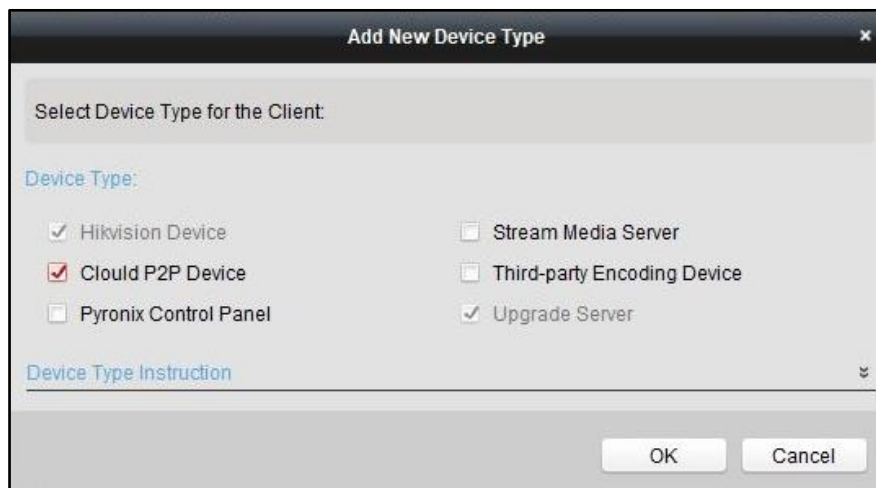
Add New Device Type

×

Select Device Type for the Client:

Device Type:

Hikvision Device

Stream Media Server

Clould P2P Device

Third-party Encoding Device

Pyronix Control Panel

Upgrade Server

Device Type Instruction

OK

Cancel